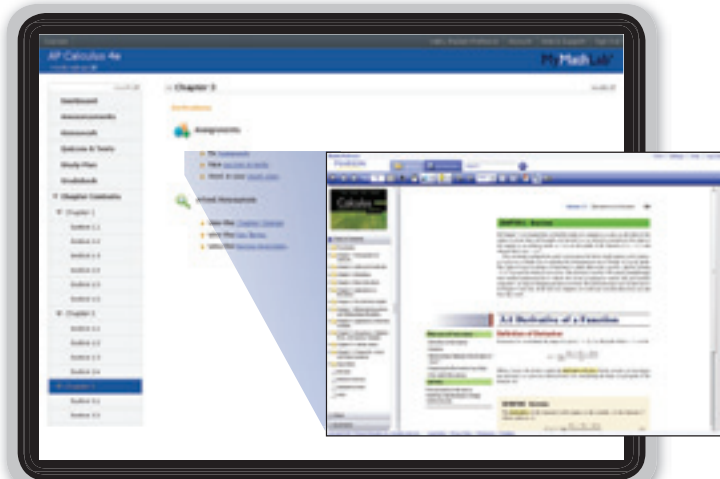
AP Calculus 4e

MyMathLab

Dashboard

Announcements

Homework

Quizzes & Tests

Study Plan

Gradebook

Chapter Contents

Chapter 1

Section 1.1

Section 1.2

Section 1.3

Section 1.4

Section 1.5

Section 1.6

Chapter 2

Section 2.1

Section 2.2

Section 2.3

Section 2.4

Chapter 3

Section 3.1

Section 3.2

Chapter 3

Derivatives

Assignments

Other Resources

3.1 Derivative of a Function

Definition of Derivative